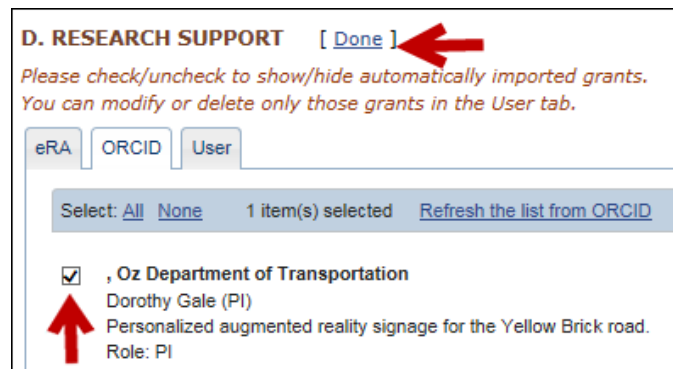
D. RESEARCH SUPPORT [ Done ]

Please check/uncheck to show/hide automatically imported grants. You can modify or delete only those grants in the User tab.

eRA ORCID User

Select: All None 1 item(s) selected Refresh the list from ORCID

, Oz Department of Transportation
Dorothy Gale (PI)
Personalized augmented reality signage for the Yellow Brick road.
Role: PI